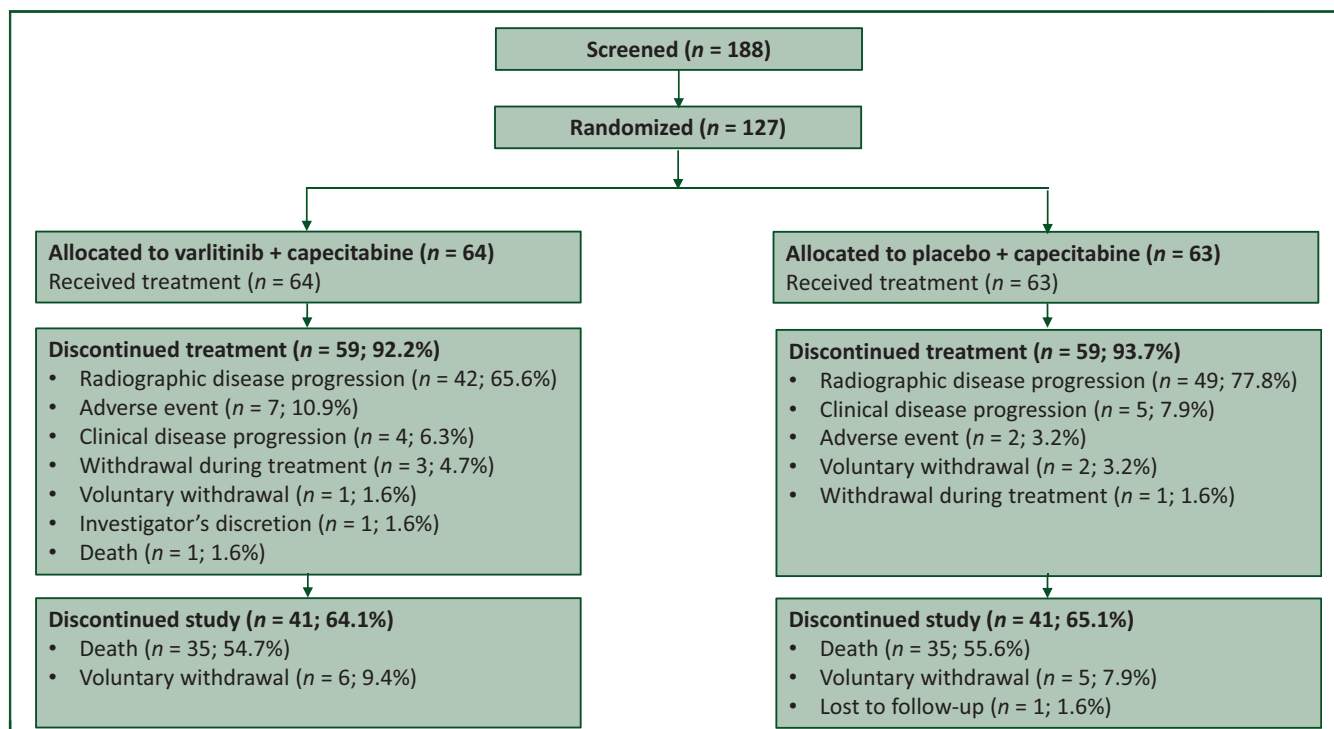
Screened ($n$ = 188)

Randomized ($n$ = 127)

Allocated to varlitinib + capecitabine ($n$ = 64)
Received treatment ($n$ = 64)

Discontinued treatment ($n$ = 59; 92.2%)
- Radiographic disease progression ($n$ = 42; 65.6%)
- Adverse event ($n$ = 7; 10.9%)
- Clinical disease progression ($n$ = 4; 6.3%)
- Withdrawal during treatment ($n$ = 3; 4.7%)
- Voluntary withdrawal ($n$ = 1; 1.6%)
- Investigator's discretion ($n$ = 1; 1.6%)
- Death ($n$ = 1; 1.6%)

Discontinued study ($n$ = 41; 64.1%)
- Death ($n$ = 35; 54.7%)
- Voluntary withdrawal ($n$ = 6; 9.4%)

Allocated to placebo + capecitabine ($n$ = 63)
Received treatment ($n$ = 63)

Discontinued treatment ($n$ = 59; 93.7%)
- Radiographic disease progression ($n$ = 49; 77.8%)
- Clinical disease progression ($n$ = 5; 7.9%)
- Adverse event ($n$ = 2; 3.2%)
- Voluntary withdrawal ($n$ = 2; 3.2%)
- Withdrawal during treatment ($n$ = 1; 1.6%)

Discontinued study ($n$ = 41; 65.1%)
- Death ($n$ = 35; 55.6%)
- Voluntary withdrawal ($n$ = 5; 7.9%)
- Lost to follow-up ($n$ = 1; 1.6%)